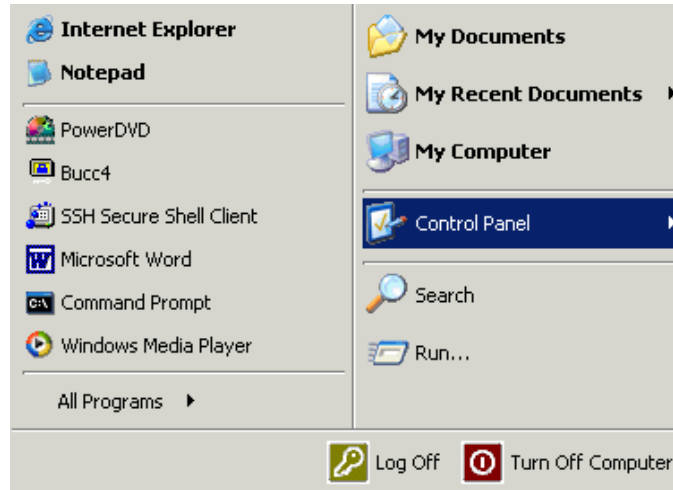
Internet Explorer
Notepad
PowerDVD
Bucc4
SSH Secure Shell Client
Microsoft Word
Command Prompt
Windows Media Player
All Programs

My Documents
My Recent Documents
My Computer
Control Panel
Search
Run...

Log Off
Turn Off Computer